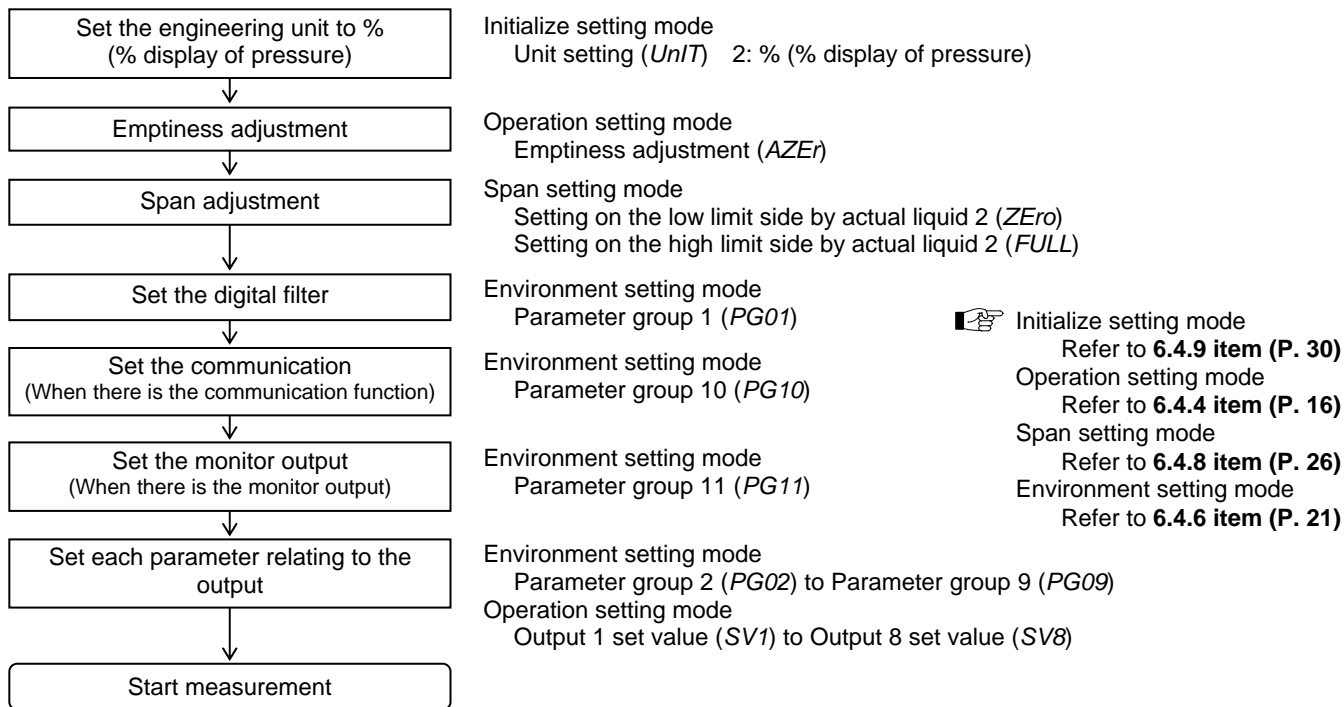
Set the engineering unit to %
(% display of pressure)

Initialize setting mode
Unit setting (UnIT) 2: % (% display of pressure)

Emptiness adjustment

Operation setting mode
Emptiness adjustment (AZEr)

Span adjustment

Span setting mode
Setting on the low limit side by actual liquid 2 (ZEro)
Setting on the high limit side by actual liquid 2 (FULL)

Set the digital filter

Environment setting mode
Parameter group 1 (PG01)

Set the communication
(When there is the communication function)

Environment setting mode
Parameter group 10 (PG10)

Set the monitor output
(When there is the monitor output)

Environment setting mode
Parameter group 11 (PG11)

Set each parameter relating to the output

Environment setting mode
Parameter group 2 (PG02) to Parameter group 9 (PG09)
Operation setting mode
Output 1 set value (SV1) to Output 8 set value (SV8)

Start measurement

Initialize setting mode
Refer to **6.4.9 item (P. 30)**
Operation setting mode
Refer to **6.4.4 item (P. 16)**
Span setting mode
Refer to **6.4.8 item (P. 26)**
Environment setting mode
Refer to **6.4.6 item (P. 21)**